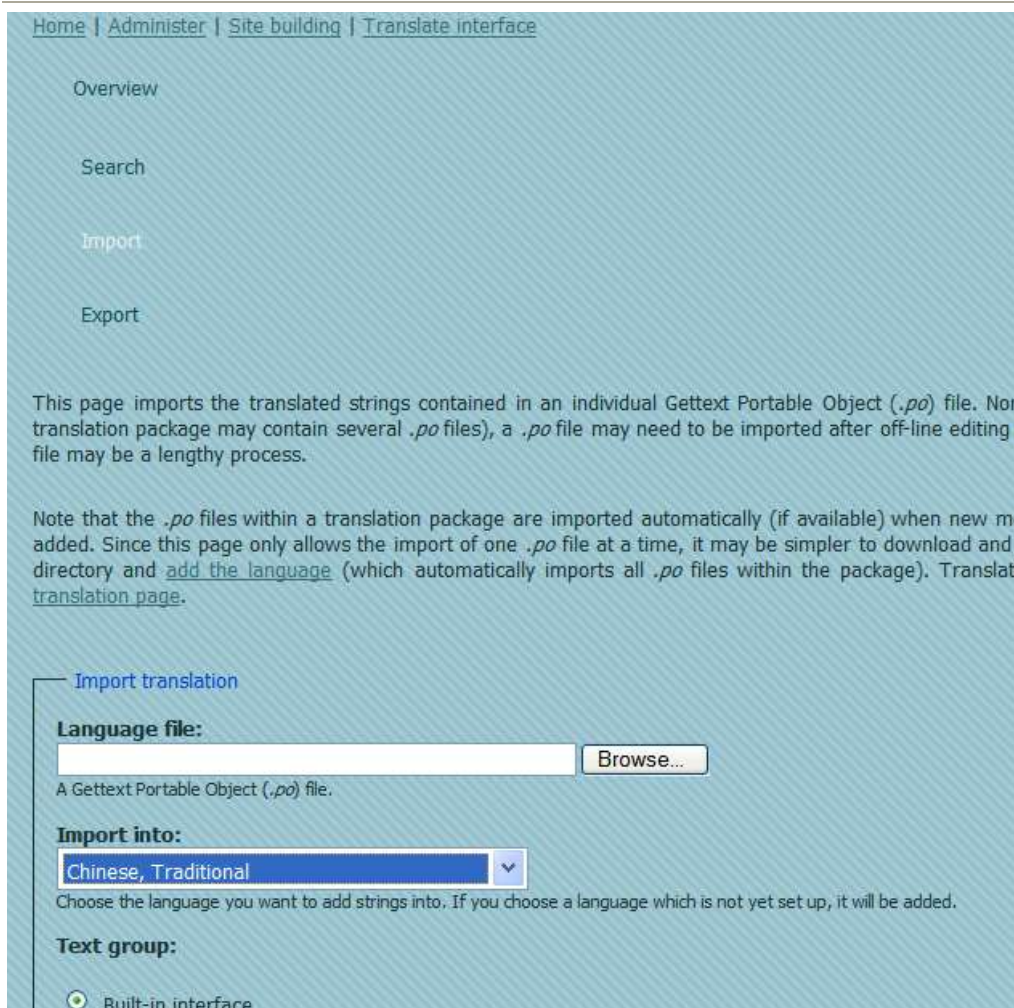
Home | Administer | Site building | Translate interface

Overview

Search

Import

Export

This page imports the translated strings contained in an individual Gettext Portable Object (.po) file. Nor translation package may contain several .po files), a .po file may need to be imported after off-line editing file may be a lengthy process.

Note that the .po files within a translation package are imported automatically (if available) when new m added. Since this page only allows the import of one .po file at a time, it may be simpler to download and directory and add the language (which automatically imports all .po files within the package). Translat translation page.

Import translation

Language file:

Browse...

A Gettext Portable Object (.po) file.

Import into:

Chinese, Traditional

Choose the language you want to add strings into. If you choose a language which is not yet set up, it will be added.

Text group:

Built-in interface